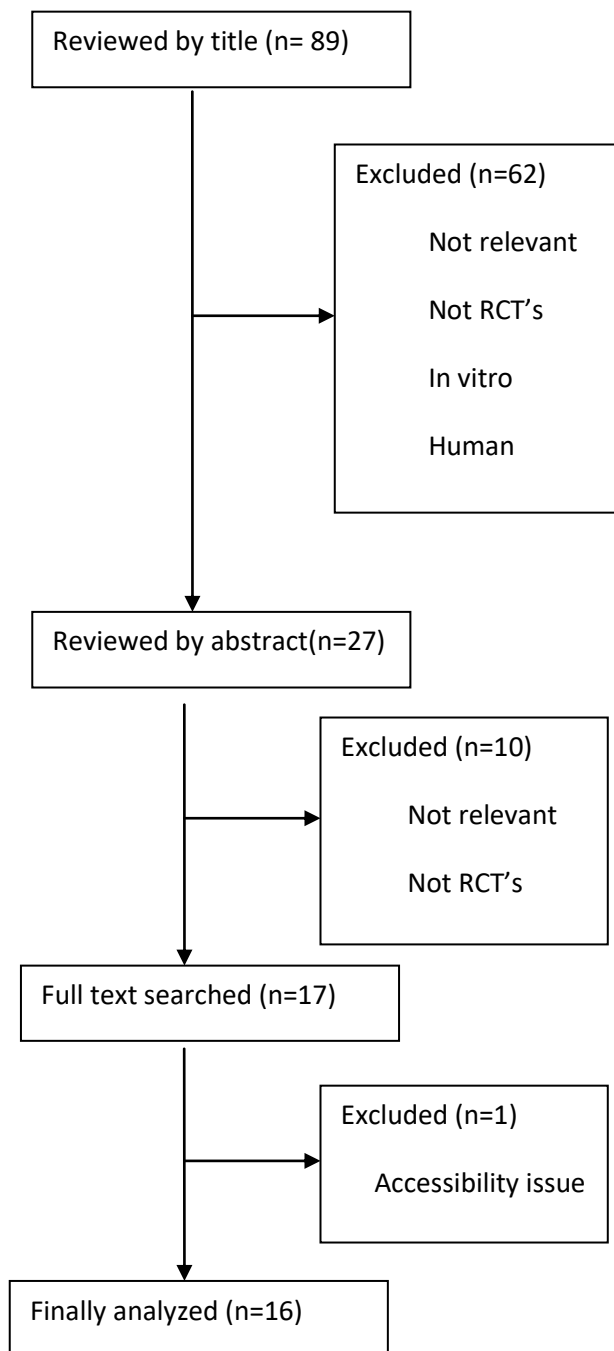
Reviewed by title (n= 89)

Excluded (n=62)

Not relevant

Not RCT’s

In vitro

Human

Reviewed by abstract(n=27)

Excluded (n=10)

Not relevant

Not RCT’s

Full text searched (n=17)

Excluded (n=1)

Accessibility issue

Finally analyzed (n=16)